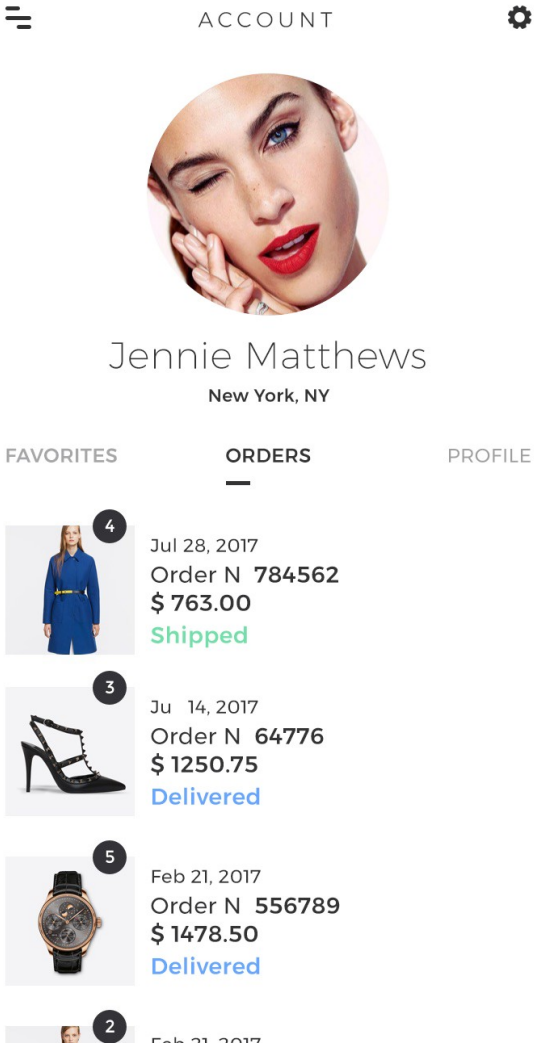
ACCOUNT

Jennie Matthews

New York, NY

FAVORITES

ORDERS

PROFILE

4

Jul 28, 2017

Order N 784562

$ 763.00

Shipped

3

Ju 14, 2017

Order N 64776

$ 1250.75

Delivered

5

Feb 21, 2017

Order N 556789

$ 1478.50

Delivered

2

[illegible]